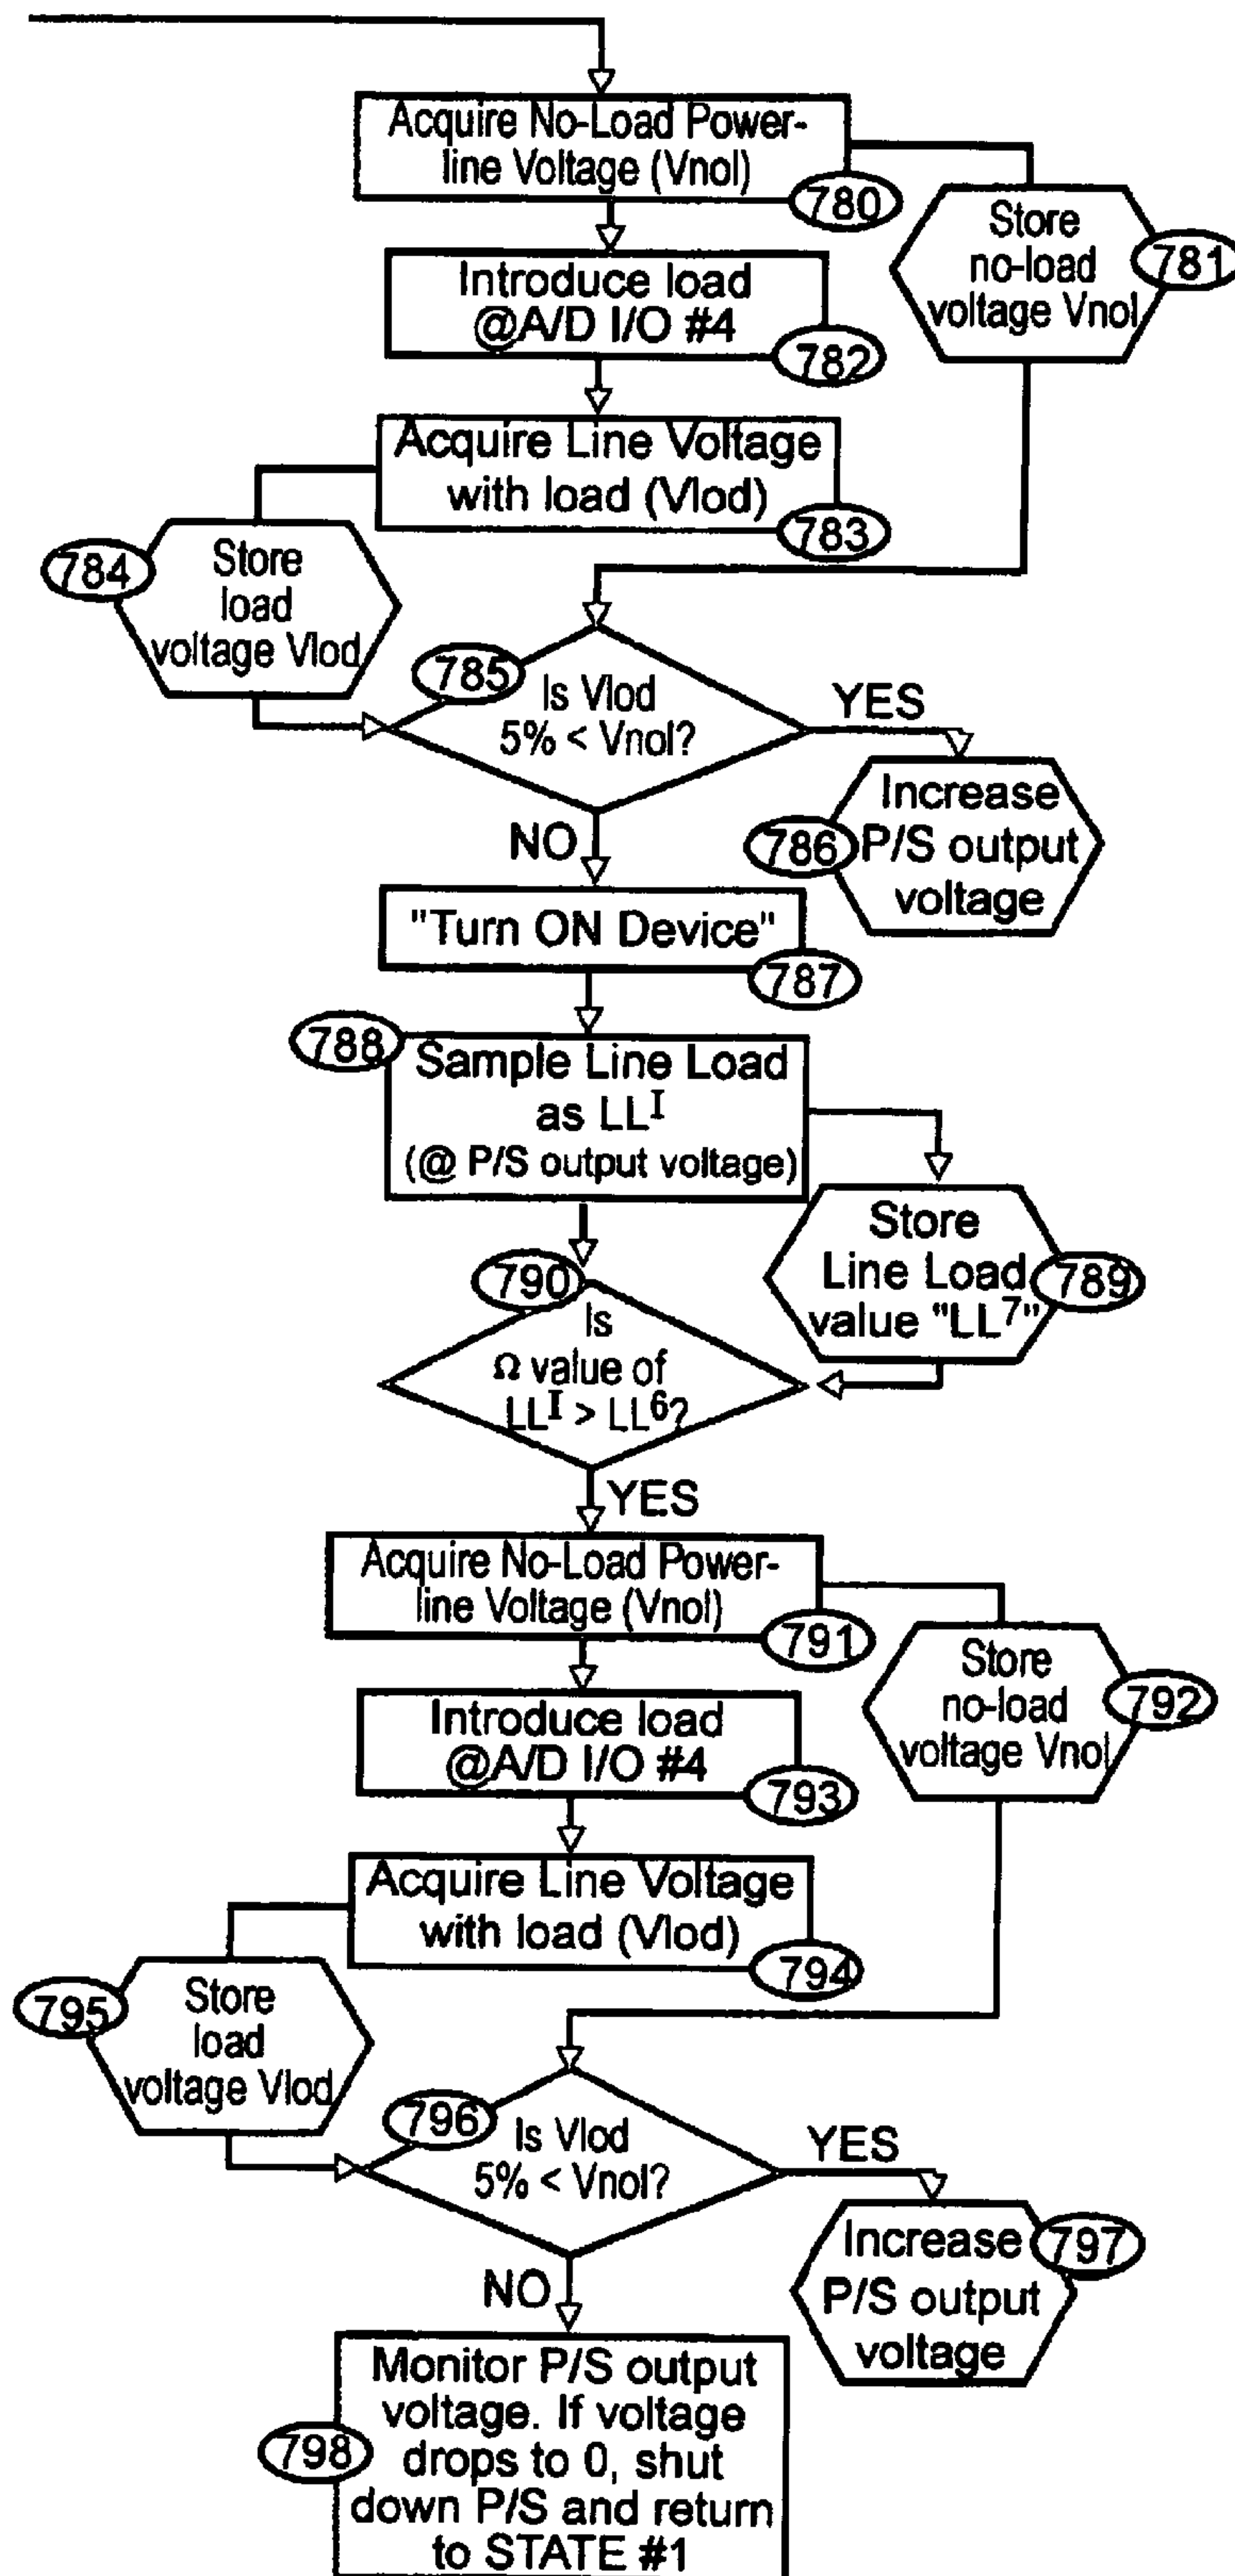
Acquire No-Load Power-line Voltage (Vnol)
780

Store no-load voltage Vnol
781

Introduce load @A/D I/O #4
782

Acquire Line Voltage with load (Vlod)
783

784
Store load voltage Vlod

785
Is Vlod 5% < Vnol?

YES

Increase P/S output voltage
786

NO

"Turn ON Device"
787

788
Sample Line Load as $LL^I$ (@ P/S output voltage)

Store Line Load value "$LL^7$"
789

790
Is Ω value of $LL^I > LL^6$?

YES

Acquire No-Load Power-line Voltage (Vnol)
791

Store no-load voltage Vnol
792

Introduce load @A/D I/O #4
793

Acquire Line Voltage with load (Vlod)
794

795
Store load voltage Vlod

796
Is Vlod 5% < Vnol?

YES

Increase P/S output voltage
797

NO

798
Monitor P/S output voltage. If voltage drops to 0, shut down P/S and return to STATE #1